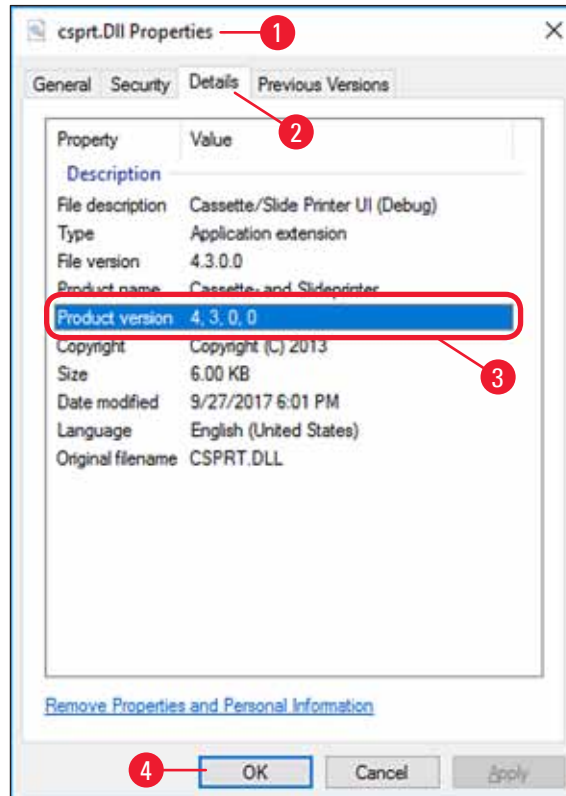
csprt.Dll Properties ×

1

General Security Details Previous Versions

2

| Property | Value |
|---|---|
| Description | |
| File description | Cassette/Slide Printer UI (Debug) |
| Type | Application extension |
| File version | 4.3.0.0 |
| Product name | Cassette- and Slideprinter |
| Product version | 4, 3, 0, 0 |
| Copyright | Copyright (C) 2013 |
| Size | 6.00 KB |
| Date modified | 9/27/2017 6:01 PM |
| Language | English (United States) |
| Original filename | CSPRT.DLL |

3

Remove Properties and Personal Information

4

OK Cancel Apply